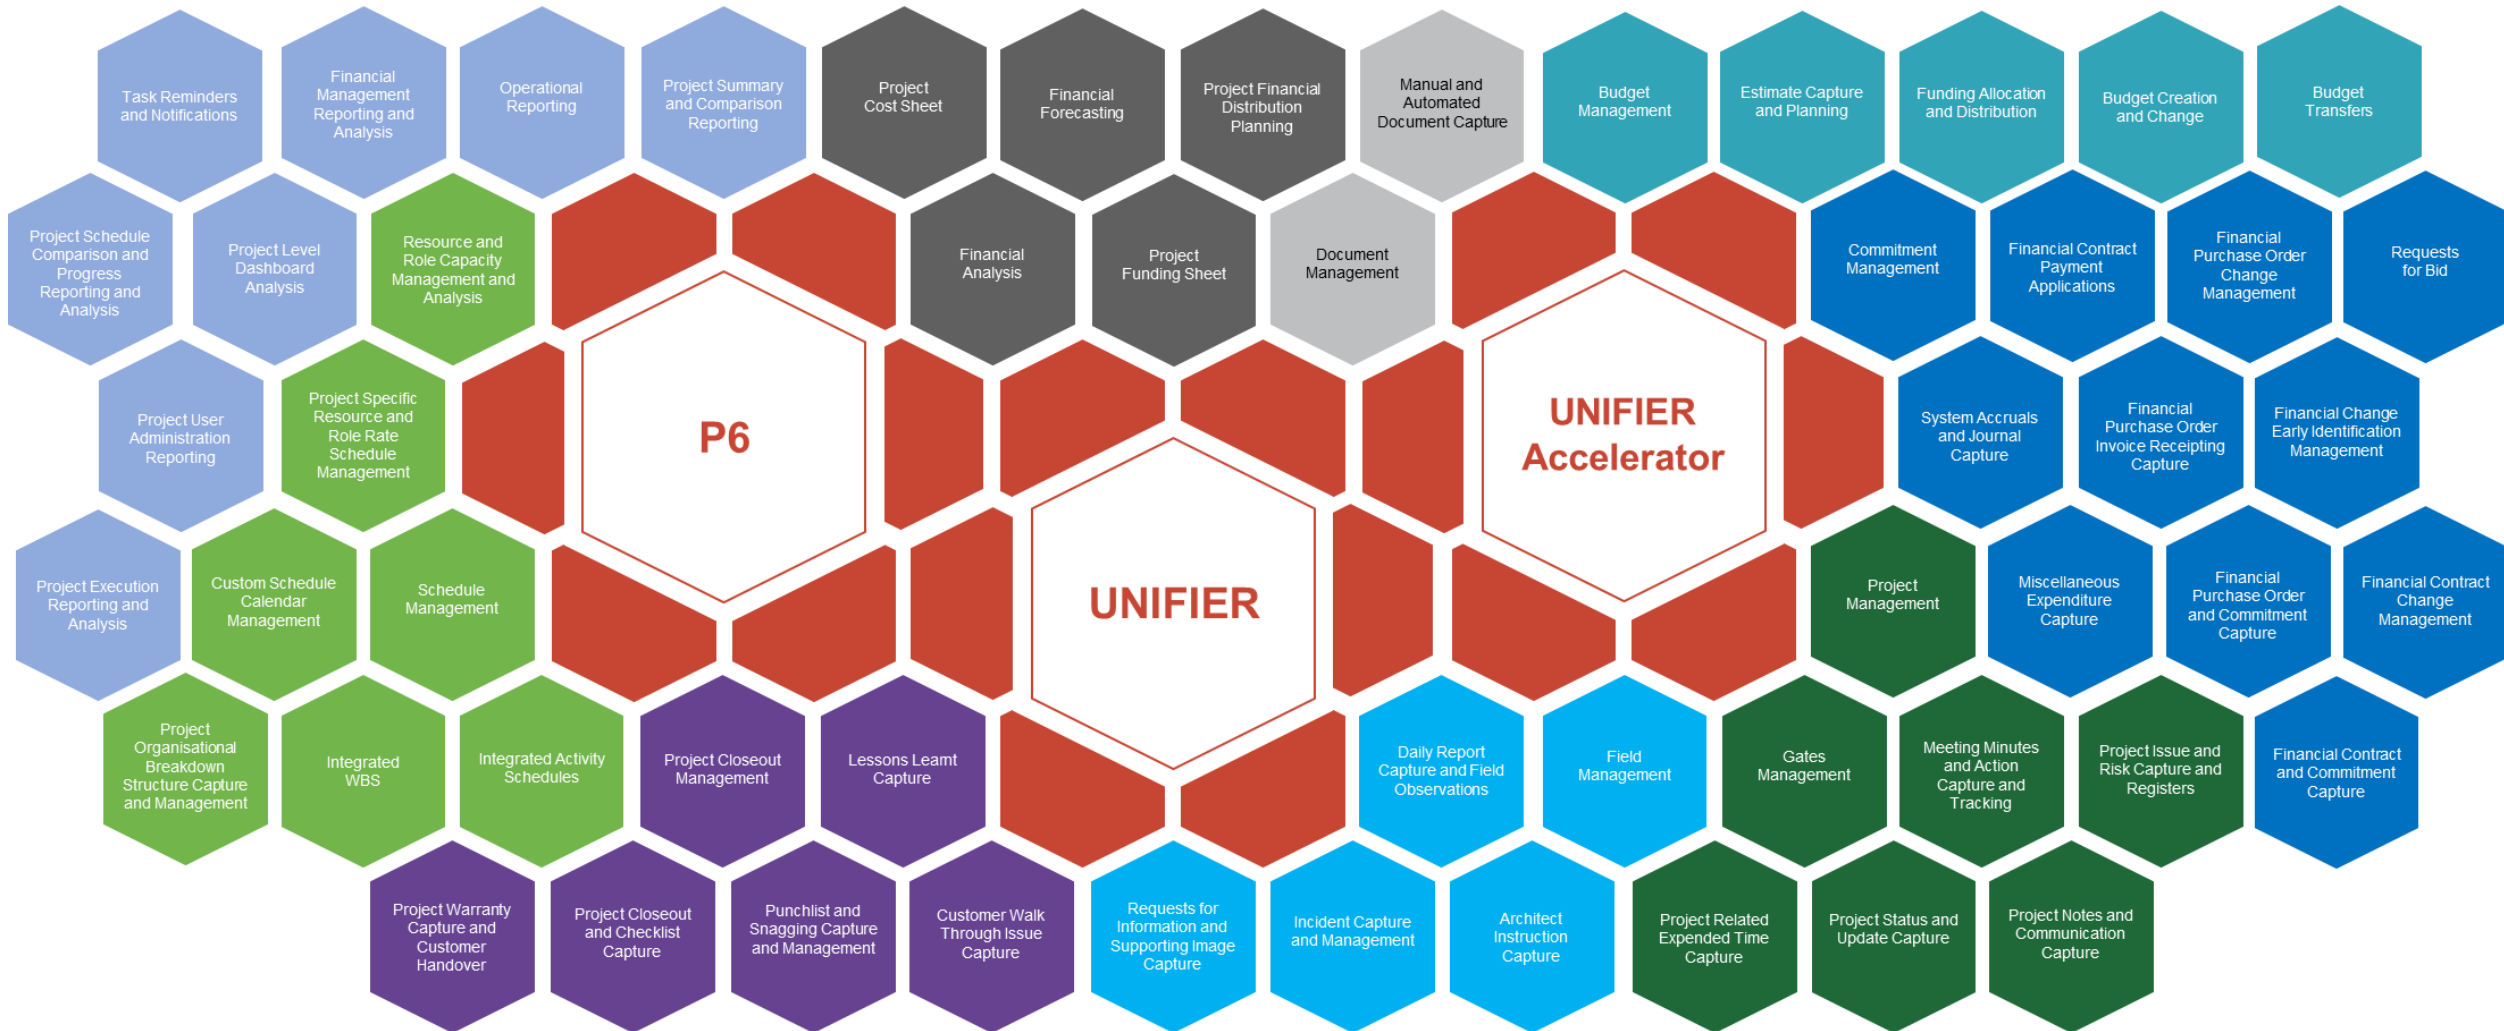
Task Reminders and Notifications

Financial Management Reporting and Analysis

Operational Reporting

Project Summary and Comparison Reporting

Project Cost Sheet

Financial Forecasting

Project Financial Distribution Planning

Manual and Automated Document Capture

Budget Management

Estimate Capture and Planning

Funding Allocation and Distribution

Budget Creation and Change

Budget Transfers

Project Schedule Comparison and Progress Reporting and Analysis

Project Level Dashboard Analysis

Resource and Role Capacity Management and Analysis

Financial Analysis

Project Funding Sheet

Document Management

Commitment Management

Financial Contract Payment Applications

Financial Purchase Order Change Management

Requests for Bid

Project User Administration Reporting

Project Specific Resource and Role Rate Schedule Management

P6

UNIFIER Accelerator

System Accruals and Journal Capture

Financial Purchase Order Invoice Receipting Capture

Financial Change Early Identification Management

Project Execution Reporting and Analysis

Custom Schedule Calendar Management

Schedule Management

UNIFIER

Project Management

Miscellaneous Expenditure Capture

Financial Purchase Order and Commitment Capture

Financial Contract Change Management

Project Organisational Breakdown Structure Capture and Management

Integrated WBS

Integrated Activity Schedules

Project Closeout Management

Lessons Leamt Capture

Daily Report Capture and Field Observations

Field Management

Gates Management

Meeting Minutes and Action Capture and Tracking

Project Issue and Risk Capture and Registers

Financial Contract and Commitment Capture

Project Warranty Capture and Customer Handover

Project Closeout and Checklist Capture

Punchlist and Snagging Capture and Management

Customer Walk Through Issue Capture

Requests for Information and Supporting Image Capture

Incident Capture and Management

Architect Instruction Capture

Project Related Expended Time Capture

Project Status and Update Capture

Project Notes and Communication Capture